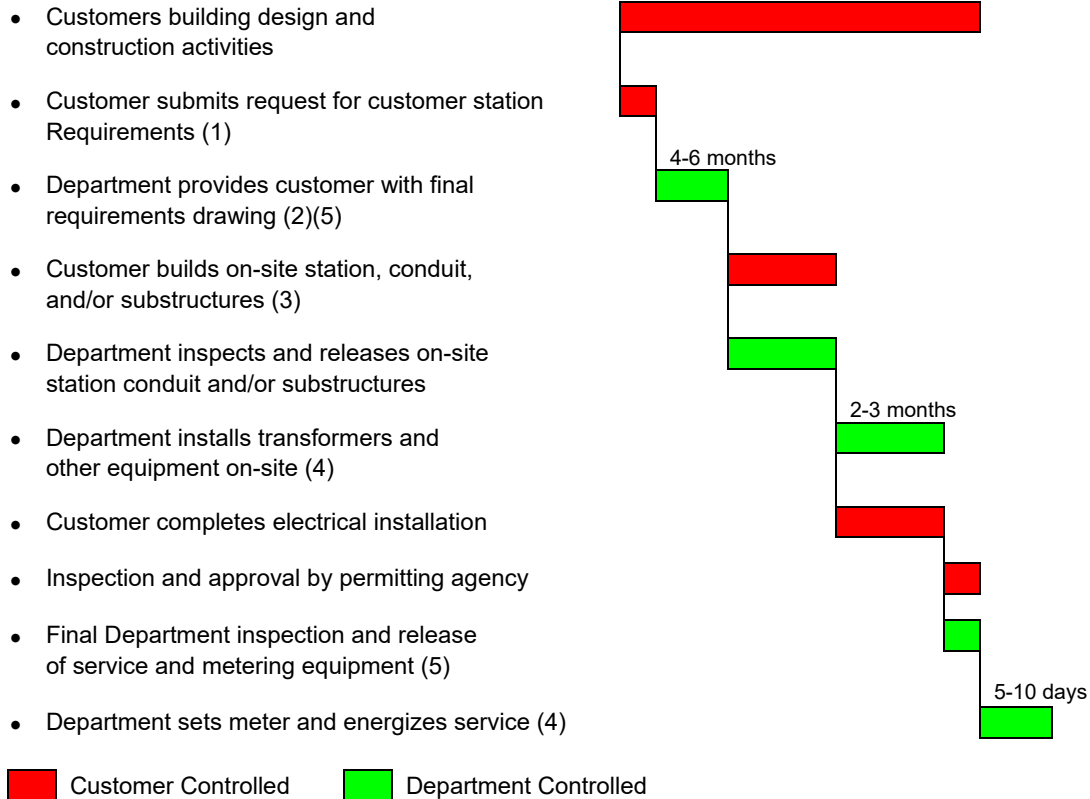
- Customers building design and construction activities
- Customer submits request for customer station Requirements (1)
- Department provides customer with final requirements drawing (2)(5)
- Customer builds on-site station, conduit, and/or substructures (3)
- Department inspects and releases on-site station conduit and/or substructures
- Department installs transformers and other equipment on-site (4)
- Customer completes electrical installation
- Inspection and approval by permitting agency
- Final Department inspection and release of service and metering equipment (5)
- Department sets meter and energizes service (4)

4-6 months

2-3 months

5-10 days

Customer Controlled

Department Controlled